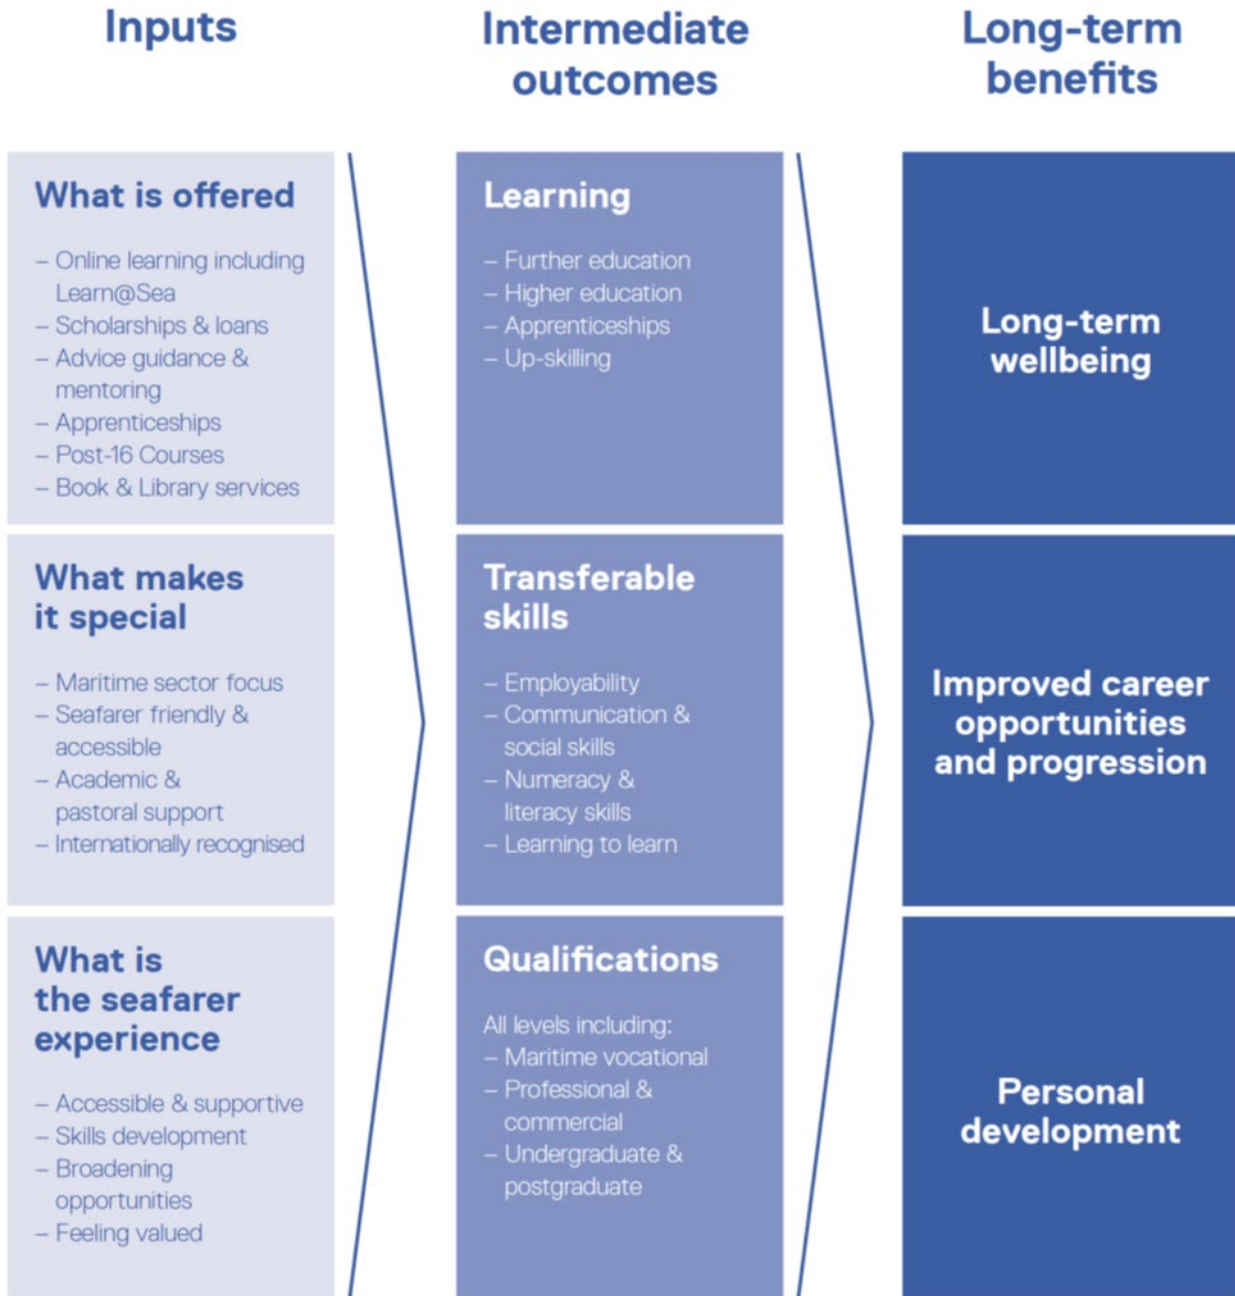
Inputs

What is offered

– Online learning including Learn@Sea
– Scholarships & loans
– Advice guidance & mentoring
– Apprenticeships
– Post-16 Courses
– Book & Library services

What makes it special

– Maritime sector focus
– Seafarer friendly & accessible
– Academic & pastoral support
– Internationally recognised

What is the seafarer experience

– Accessible & supportive
– Skills development
– Broadening opportunities
– Feeling valued

Intermediate outcomes

Learning

– Further education
– Higher education
– Apprenticeships
– Up-skilling

Transferable skills

– Employability
– Communication & social skills
– Numeracy & literacy skills
– Learning to learn

Qualifications

All levels including:
– Maritime vocational
– Professional & commercial
– Undergraduate & postgraduate

Long-term benefits

Long-term wellbeing

Improved career opportunities and progression

Personal development